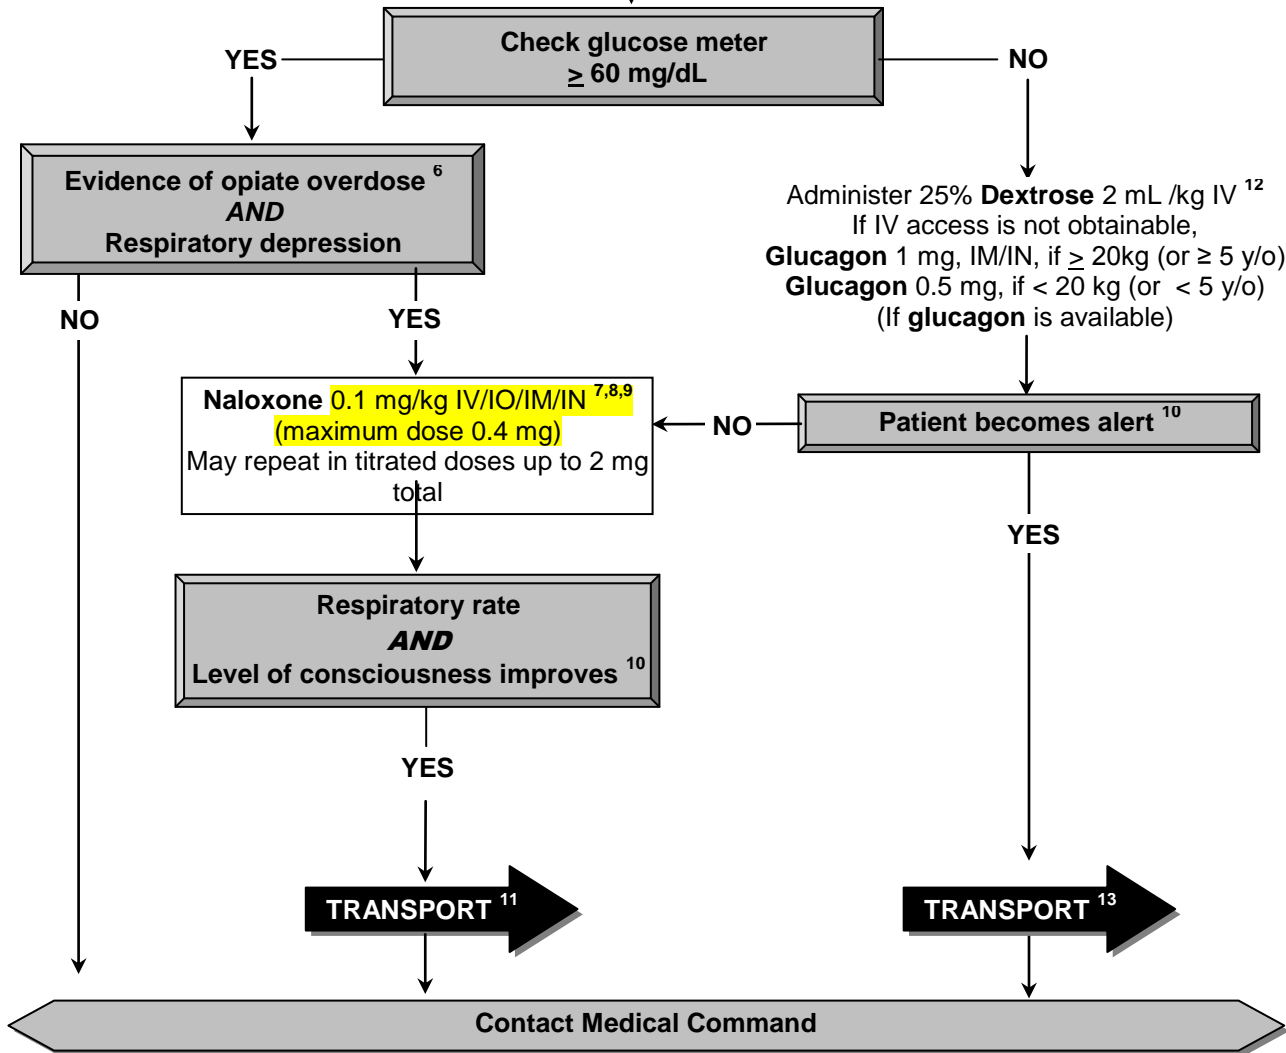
Check glucose meter
$\geq$ 60 mg/dL

YES

NO

Evidence of opiate overdose $^{6}$
*AND*
Respiratory depression

Administer 25% **Dextrose** 2 mL /kg IV $^{12}$
If IV access is not obtainable,
**Glucagon** 1 mg, IM/IN, if $\geq$ 20kg (or ≥ 5 y/o)
**Glucagon** 0.5 mg, if < 20 kg (or < 5 y/o)
(If **glucagon** is available)

NO

YES

**Naloxone** 0.1 mg/kg IV/IO/IM/IN $^{7,8,9}$
(maximum dose 0.4 mg)
May repeat in titrated doses up to 2 mg total

NO

Patient becomes alert $^{10}$

YES

Respiratory rate
*AND*
Level of consciousness improves $^{10}$

YES

TRANSPORT $^{11}$

TRANSPORT $^{13}$

Contact Medical Command